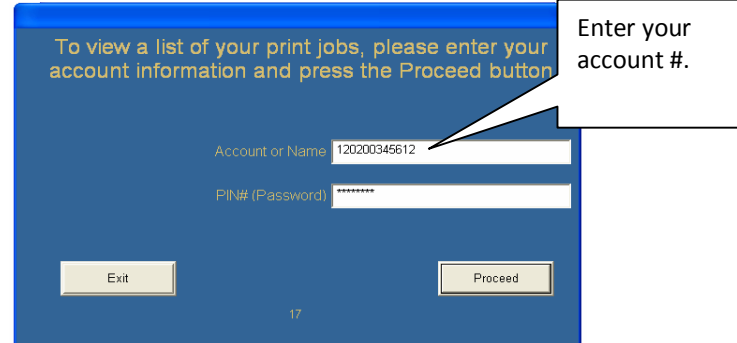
To view a list of your print jobs, please enter your account information and press the Proceed button

Enter your account #.

Account or Name 120200345612

PIN# (Password) *********

Exit

Proceed

17